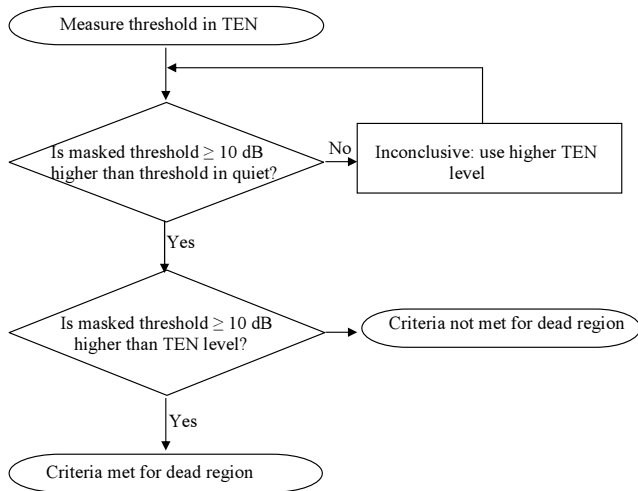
Measure threshold in TEN

Is masked threshold $\geq$ 10 dB higher than threshold in quiet?

No

Inconclusive: use higher TEN level

Yes

Is masked threshold $\geq$ 10 dB higher than TEN level?

Criteria not met for dead region

Yes

Criteria met for dead region